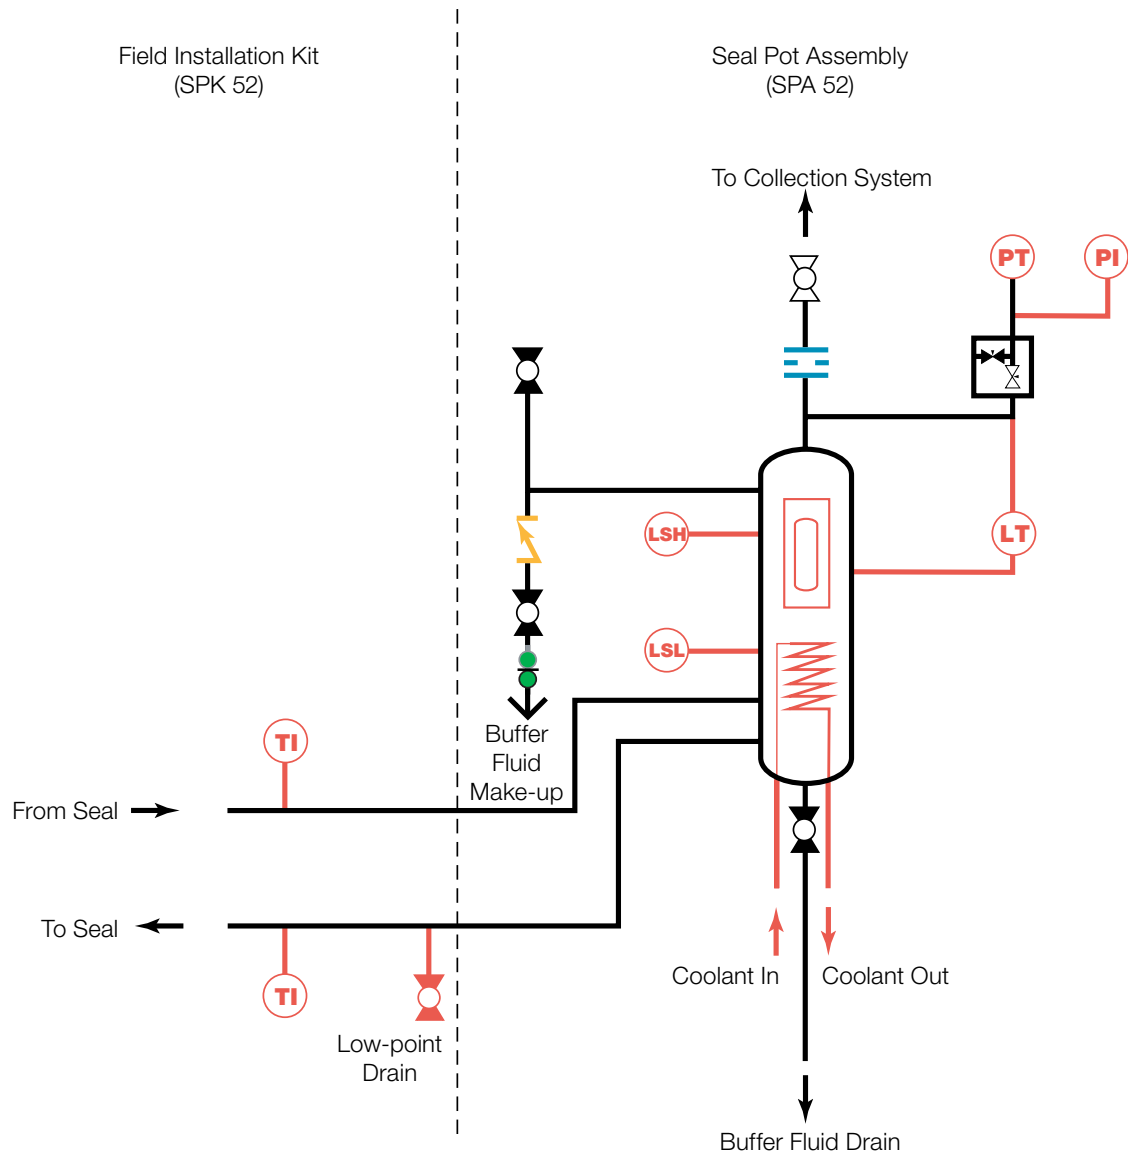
Field Installation Kit
(SPK 52)

Seal Pot Assembly
(SPA 52)

To Collection System

PT

PI

LSH

LT

LSL

TI

Buffer
Fluid
Make-up

From Seal

To Seal

TI

Low-point
Drain

Coolant In

Coolant Out

Buffer Fluid Drain